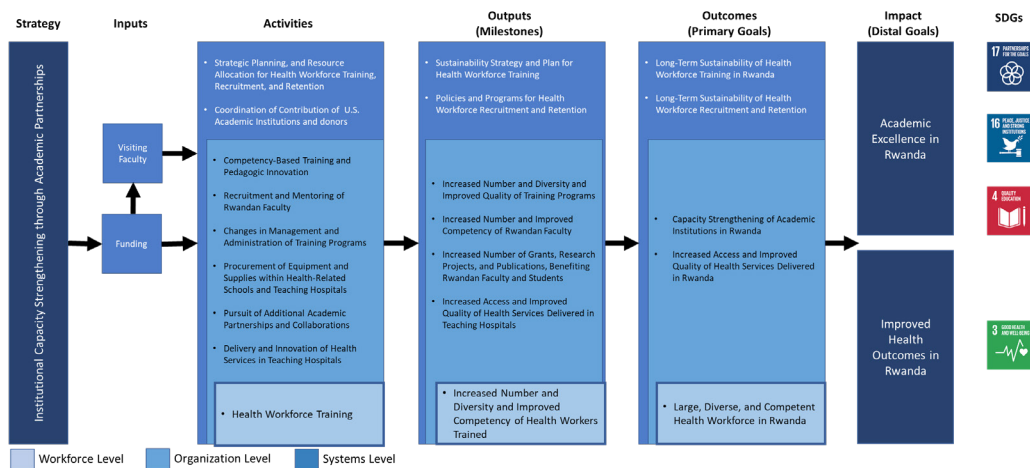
Strategy

Institutional Capacity Strengthening through Academic Partnerships

Inputs

Visiting Faculty

Funding

Activities

- Strategic Planning, and Resource Allocation for Health Workforce Training, Recruitment, and Retention
- Coordination of Contribution of U.S. Academic Institutions and donors

- Competency-Based Training and Pedagogic Innovation
- Recruitment and Mentoring of Rwandan Faculty
- Changes in Management and Administration of Training Programs
- Procurement of Equipment and Supplies within Health-Related Schools and Teaching Hospitals
- Pursuit of Additional Academic Partnerships and Collaborations
- Delivery and Innovation of Health Services in Teaching Hospitals

- Health Workforce Training

Outputs (Milestones)

- Sustainability Strategy and Plan for Health Workforce Training
- Policies and Programs for Health Workforce Recruitment and Retention

- Increased Number and Diversity and Improved Quality of Training Programs
- Increased Number and Improved Competency of Rwandan Faculty
- Increased Number of Grants, Research Projects, and Publications, Benefiting Rwandan Faculty and Students
- Increased Access and Improved Quality of Health Services Delivered in Teaching Hospitals

- Increased Number and Diversity and Improved Competency of Health Workers Trained

Outcomes (Primary Goals)

- Long-Term Sustainability of Health Workforce Training in Rwanda
- Long-Term Sustainability of Health Workforce Recruitment and Retention

- Capacity Strengthening of Academic Institutions in Rwanda
- Increased Access and Improved Quality of Health Services Delivered in Rwanda

- Large, Diverse, and Competent Health Workforce in Rwanda

Impact (Distal Goals)

Academic Excellence in Rwanda

Improved Health Outcomes in Rwanda

SDGs

17 PARTNERSHIPS FOR THE GOALS

16 PEACE, JUSTICE AND STRONG INSTITUTIONS

4 QUALITY EDUCATION

3 GOOD HEALTH AND WELL-BEING

Workforce Level
Organization Level
Systems Level